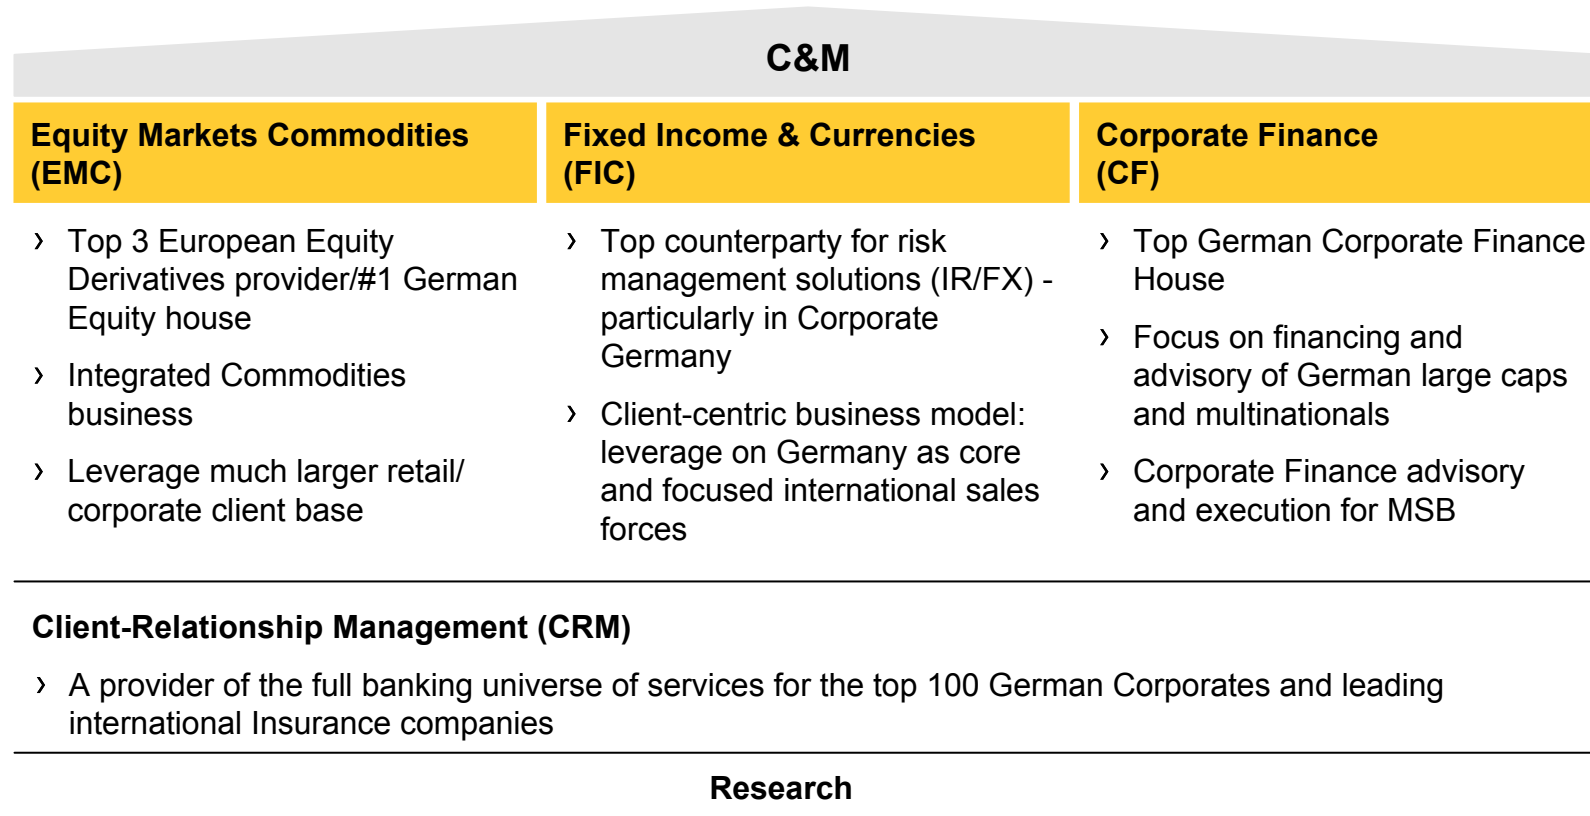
C&M

Equity Markets Commodities (EMC)

› Top 3 European Equity Derivatives provider/#1 German Equity house

› Integrated Commodities business

› Leverage much larger retail/ corporate client base

Fixed Income & Currencies (FIC)

› Top counterparty for risk management solutions (IR/FX) - particularly in Corporate Germany

› Client-centric business model: leverage on Germany as core and focused international sales forces

Corporate Finance (CF)

› Top German Corporate Finance House

› Focus on financing and advisory of German large caps and multinationals

› Corporate Finance advisory and execution for MSB

Client-Relationship Management (CRM)

› A provider of the full banking universe of services for the top 100 German Corporates and leading international Insurance companies

Research